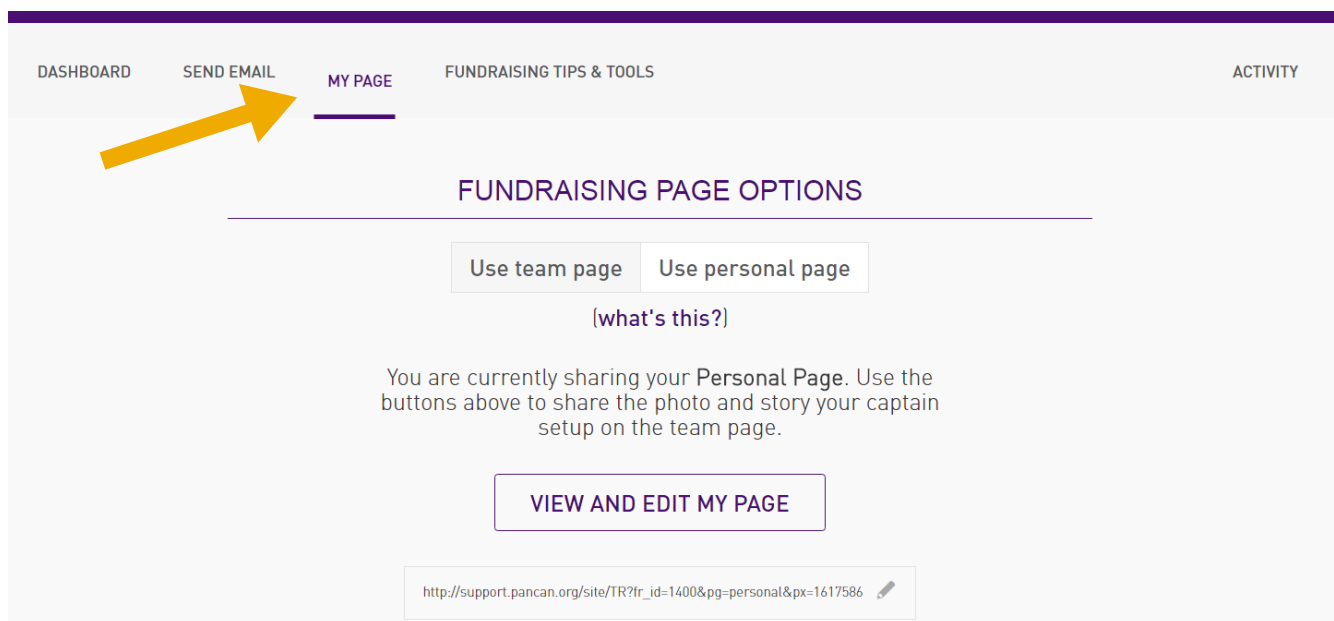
DASHBOARD SEND EMAIL MY PAGE FUNDRAISING TIPS & TOOLS ACTIVITY

FUNDRAISING PAGE OPTIONS

Use team page Use personal page

(what's this?)

You are currently sharing your Personal Page. Use the buttons above to share the photo and story your captain setup on the team page.

VIEW AND EDIT MY PAGE

http://support.pancan.org/site/TR?fr_id=1400&pg=personal&px=1617586